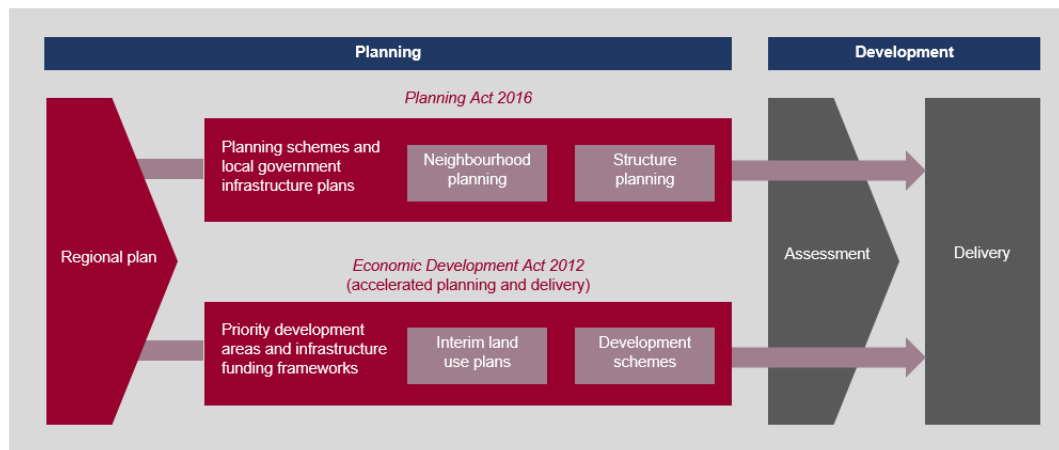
Planning

Development

Planning Act 2016

Regional plan

Planning schemes and local government infrastructure plans

Neighbourhood planning

Structure planning

Economic Development Act 2012
(accelerated planning and delivery)

Priority development areas and infrastructure funding frameworks

Interim land use plans

Development schemes

Assessment

Delivery